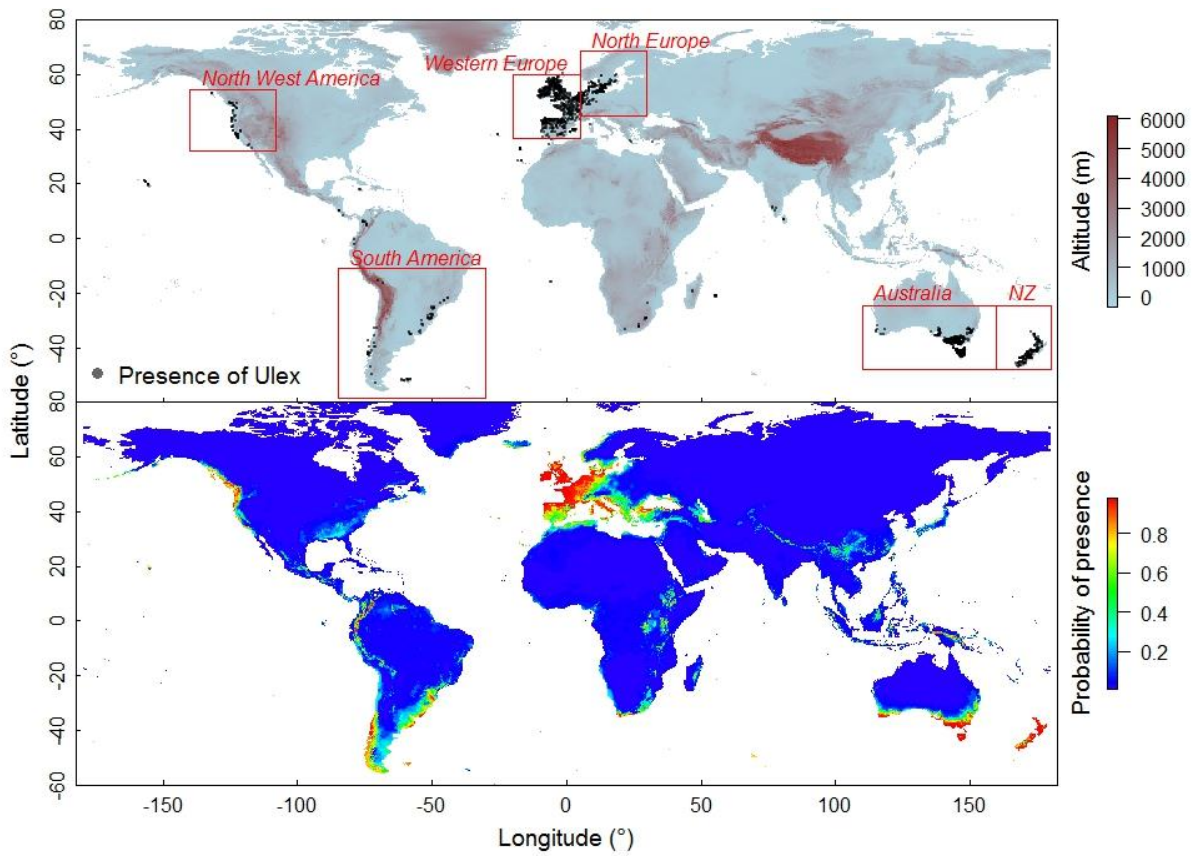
80
60
40
20
0
-20
-40

North West America
Western Europe
North Europe
South America
Australia
NZ
Presence of Ulex

6000
5000
4000
3000
2000
1000
0
Altitude (m)

Latitude (°)

80
60
40
20
0
-20
-40
-60

0.8
0.6
0.4
0.2
Probability of presence

-150 -100 -50 0 50 100 150
Longitude (°)